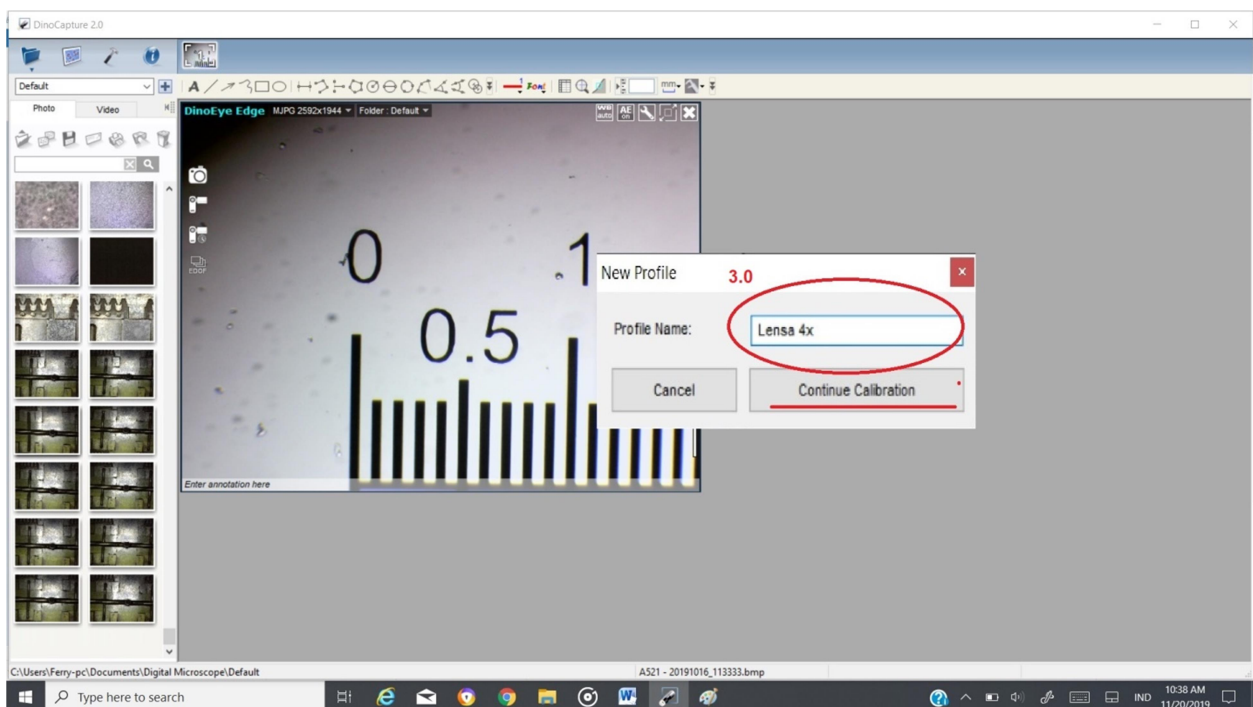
DinoCapture 2.0

Default

Photo Video

DinoEye Edge MJPG 2592x1944 Folder : Default

WB auto AE on

EDOF

0 1

0.5

Enter annotation here

New Profile 3.0

Profile Name: Lensa 4x

Cancel Continue Calibration

C:\Users\Ferry-pc\Documents\Digital Microscope\Default

A521 - 20191016_113333.bmp

Type here to search

IND 10:38 AM 11/20/2019